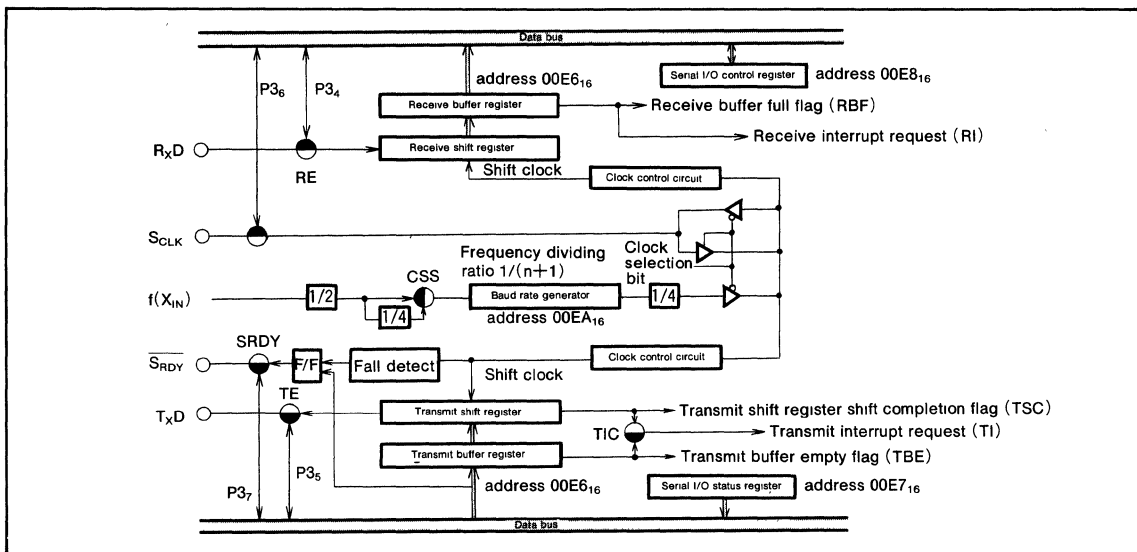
Data bus

$P3_6$

$P3_4$

address $00E6_{16}$

Serial I/O control register

address $00E8_{16}$

Receive buffer register

Receive buffer full flag (RBF)

Receive interrupt request (RI)

$R_XD$

Receive shift register

RE

Shift clock

Clock control circuit

$S_{CLK}$

Frequency dividing ratio $1/(n+1)$

Clock selection bit

$f(X_{IN})$

1/2

CSS

Baud rate generator

1/4

1/4

address $00EA_{16}$

SRDY

$\overline{S_{RDY}}$

F/F

Fall detect

Clock control circuit

Shift clock

$T_XD$

TE

Transmit shift register

Transmit shift register shift completion flag (TSC)

TIC

Transmit interrupt request (TI)

Transmit buffer register

Transmit buffer empty flag (TBE)

$P3_5$

$P3_7$

address $00E6_{16}$

Serial I/O status register

address $00E7_{16}$

Data bus